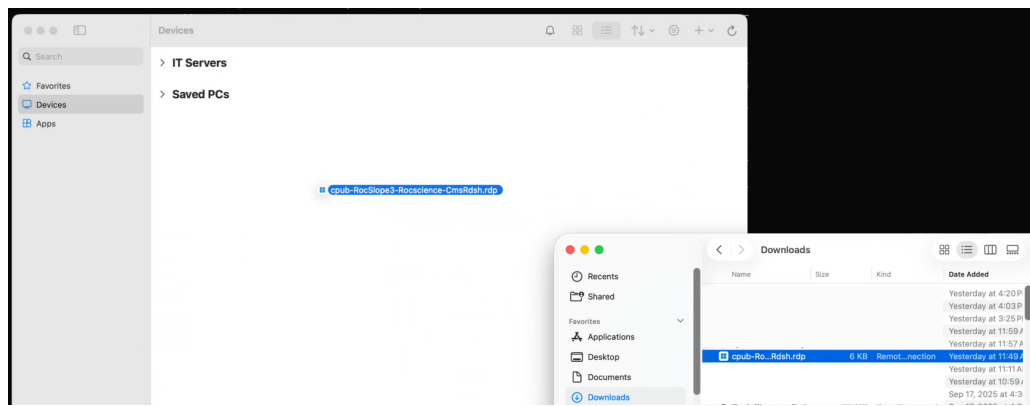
Search

Favorites
Devices
Apps

Devices

IT Servers

Saved PCs

cpub-RocSlope3-Rocscience-CmsRdsh.rdp

Recents
Shared

Favorites
Applications
Desktop
Documents
Downloads

Downloads

| Name | Size | Kind | Date Added |
|---|---|---|---|
| | | | Yesterday at 4:20 P |
| | | | Yesterday at 4:03 P |
| | | | Yesterday at 3:25 P |
| | | | Yesterday at 11:59 A |
| | | | Yesterday at 11:57 A |
| cpub-Ro...Rdsh.rdp | 6 KB | Remot...nection | Yesterday at 11:49 A |
| | | | Yesterday at 11:11 A |
| | | | Yesterday at 10:59 A |
| | | | Sep 17, 2025 at 4:3 |